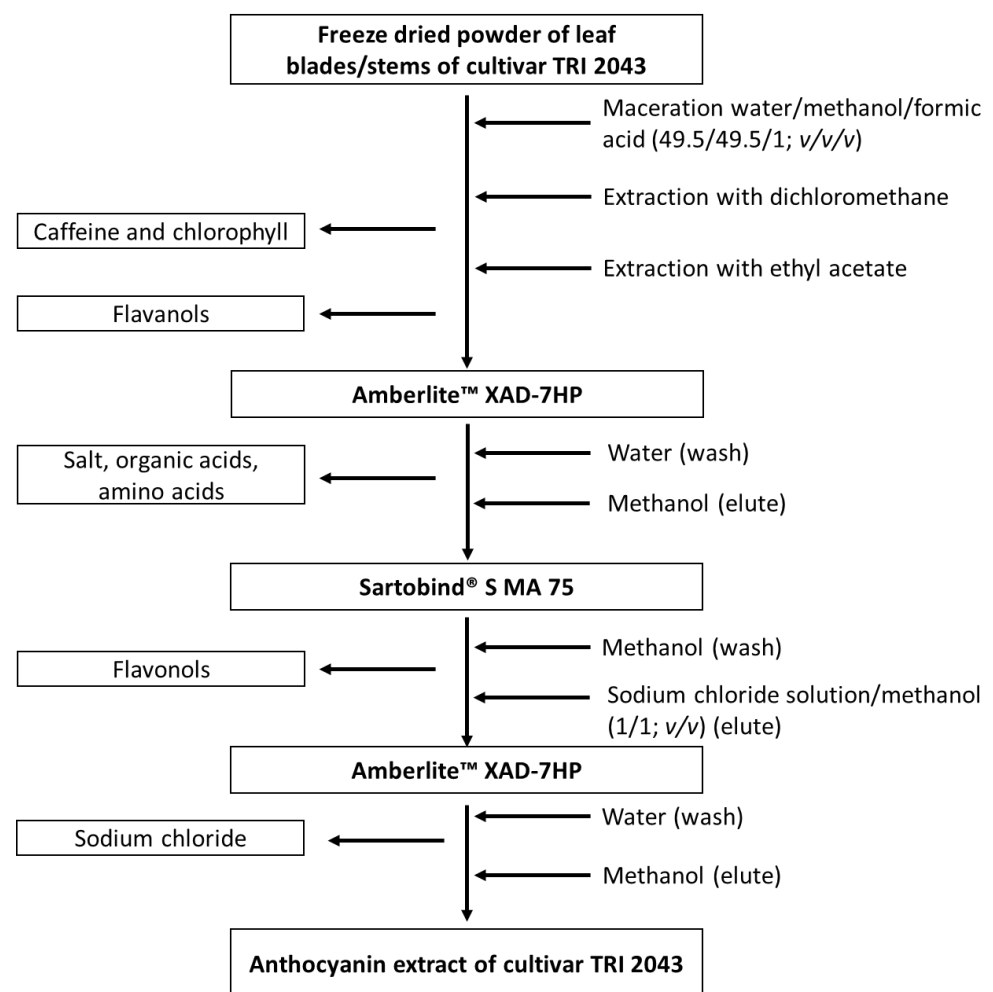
Freeze dried powder of leaf blades/stems of cultivar TRI 2043

Maceration water/methanol/formic acid (49.5/49.5/1; v/v/v)

Extraction with dichloromethane

Caffeine and chlorophyll

Extraction with ethyl acetate

Flavanols

Amberlite™ XAD-7HP

Salt, organic acids, amino acids

Water (wash)

Methanol (elute)

Sartobind® S MA 75

Methanol (wash)

Flavonols

Sodium chloride solution/methanol (1/1; v/v) (elute)

Amberlite™ XAD-7HP

Water (wash)

Sodium chloride

Methanol (elute)

Anthocyanin extract of cultivar TRI 2043